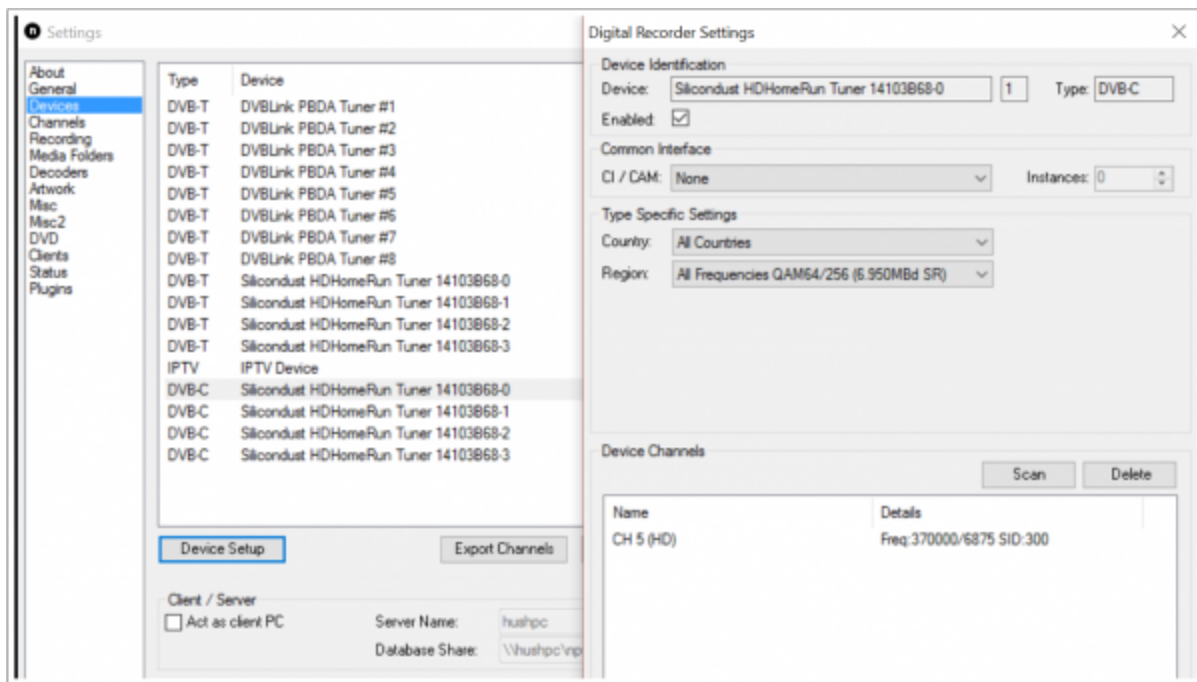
Settings

About
General
Devices
Channels
Recording
Media Folders
Decoders
Artwork
Misc
Misc2
DVD
Clients
Status
Plugins

| Type | Device |
|---|---|
| DVB-T | DVBLink PBDA Tuner #1 |
| DVB-T | DVBLink PBDA Tuner #2 |
| DVB-T | DVBLink PBDA Tuner #3 |
| DVB-T | DVBLink PBDA Tuner #4 |
| DVB-T | DVBLink PBDA Tuner #5 |
| DVB-T | DVBLink PBDA Tuner #6 |
| DVB-T | DVBLink PBDA Tuner #7 |
| DVB-T | DVBLink PBDA Tuner #8 |
| DVB-T | Silicondust HDHomeRun Tuner 14103B68-0 |
| DVB-T | Silicondust HDHomeRun Tuner 14103B68-1 |
| DVB-T | Silicondust HDHomeRun Tuner 14103B68-2 |
| DVB-T | Silicondust HDHomeRun Tuner 14103B68-3 |
| IPTV | IPTV Device |
| DVB-C | Silicondust HDHomeRun Tuner 14103B68-0 |
| DVB-C | Silicondust HDHomeRun Tuner 14103B68-1 |
| DVB-C | Silicondust HDHomeRun Tuner 14103B68-2 |
| DVB-C | Silicondust HDHomeRun Tuner 14103B68-3 |

Device Setup
Export Channels

Client / Server
Act as client PC
Server Name: hushpc
Database Share: \\hushpc\np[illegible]

Digital Recorder Settings

Device Identification
Device: Silicondust HDHomeRun Tuner 14103B68-0 1 Type: DVB-C
Enabled:

Common Interface
CI / CAM: None Instances: 0

Type Specific Settings
Country: All Countries
Region: All Frequencies QAM64/256 (6.950MBd SR)

Device Channels
Scan Delete

| Name | Details |
|---|---|
| CH 5 (HD) | Freq:370000/6875 SID:300 |